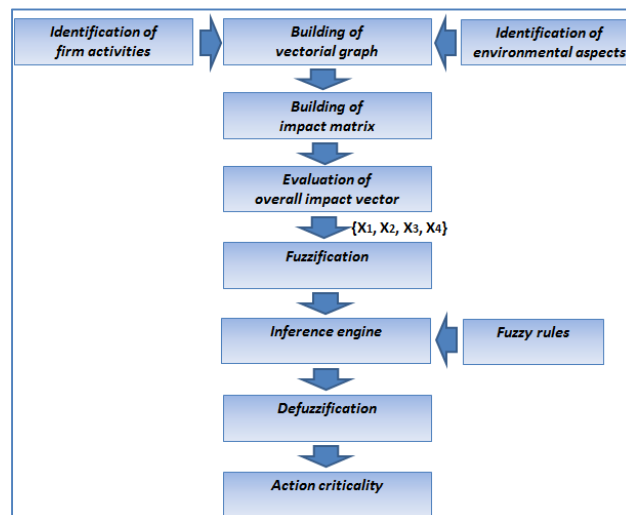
Identification of firm activities

Building of vectorial graph

Identification of environmental aspects

Building of impact matrix

Evaluation of overall impact vector

$\{X_1, X_2, X_3, X_4\}$

Fuzzification

Inference engine

Fuzzy rules

Defuzzification

Action criticality